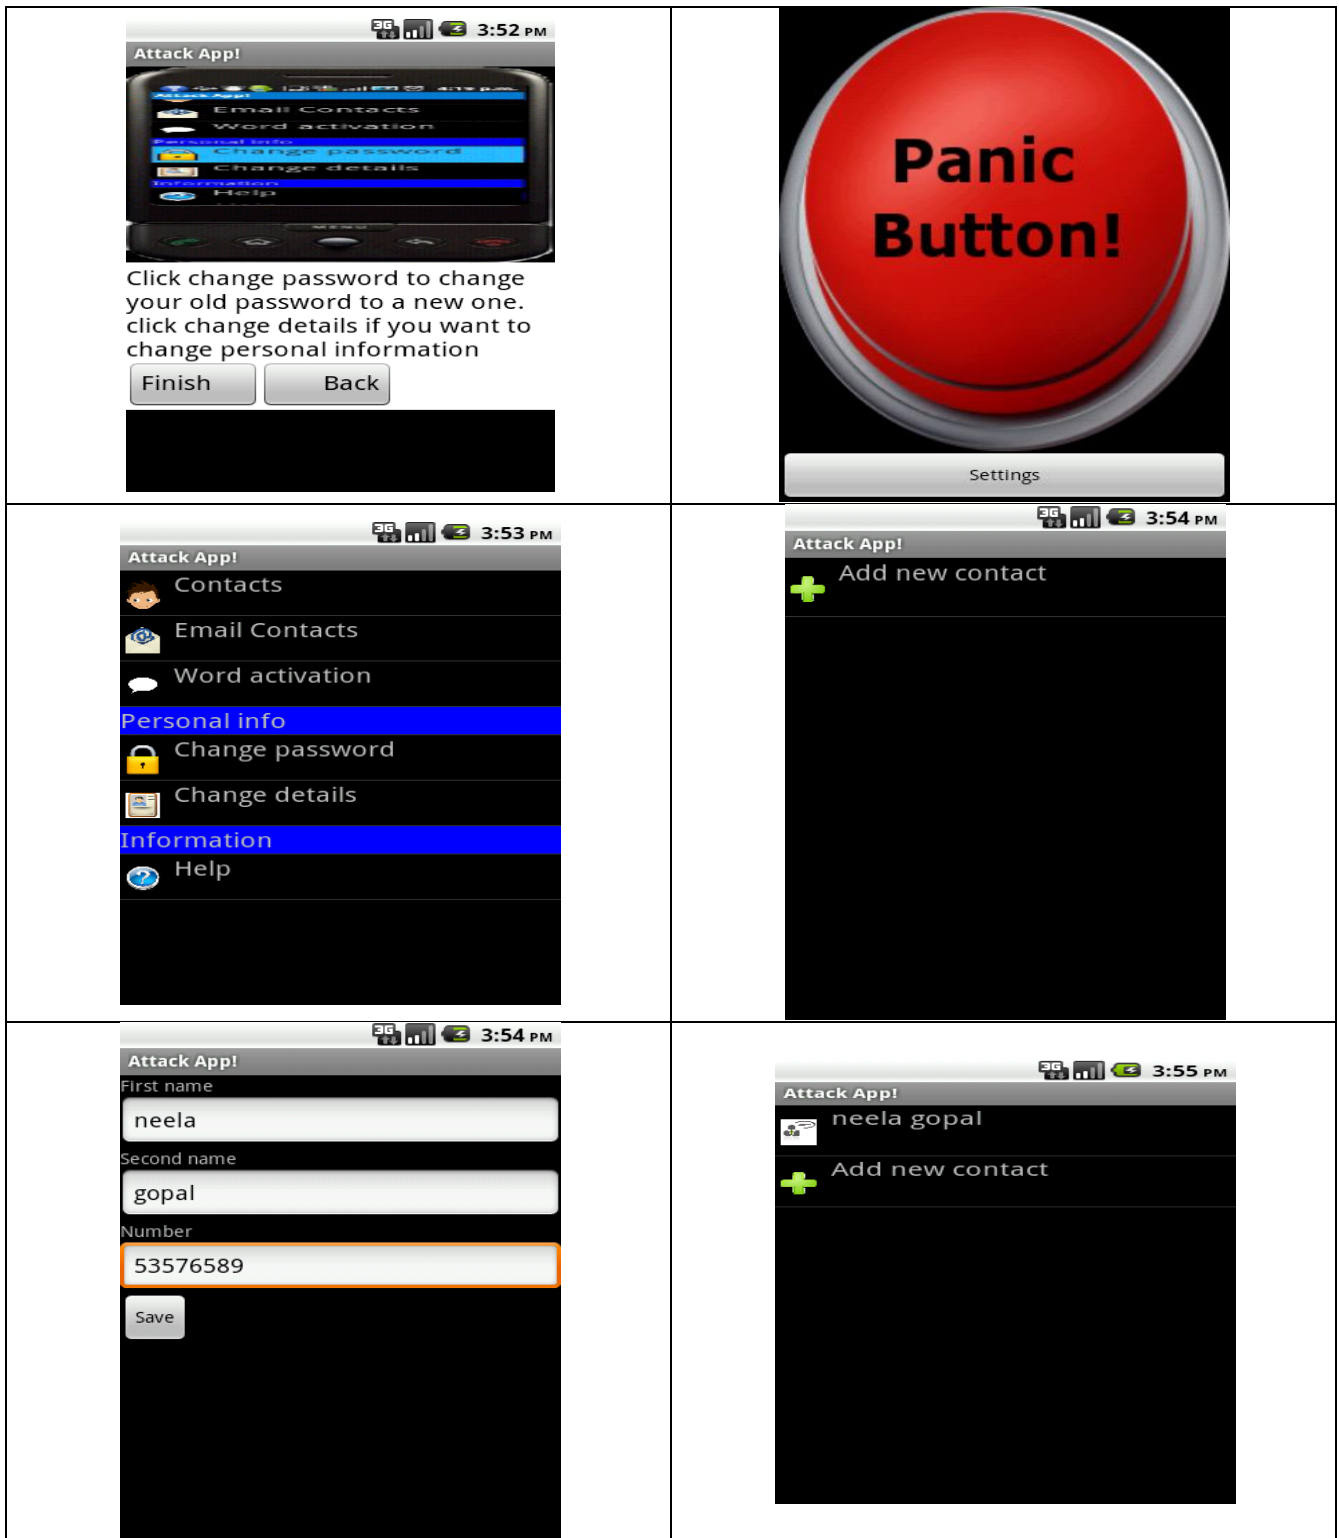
| | |
|---|---|
| 3G 3:52 PM<br>Attack App!<br>Attack App!<br>Email Contacts<br>Word activation<br>Personal info<br>Change password<br>Change details<br>Information<br>Help<br>MENU<br>Click change password to change your old password to a new one. click change details if you want to change personal information<br>Finish Back | Panic Button!<br>Settings |
| 3G 3:53 PM<br>Attack App!<br>Contacts<br>Email Contacts<br>Word activation<br>Personal info<br>Change password<br>Change details<br>Information<br>Help | 3G 3:54 PM<br>Attack App!<br>Add new contact |
| 3G 3:54 PM<br>Attack App!<br>First name<br>neela<br>Second name<br>gopal<br>Number<br>53576589<br>Save | 3G 3:55 PM<br>Attack App!<br>neela gopal<br>Add new contact |